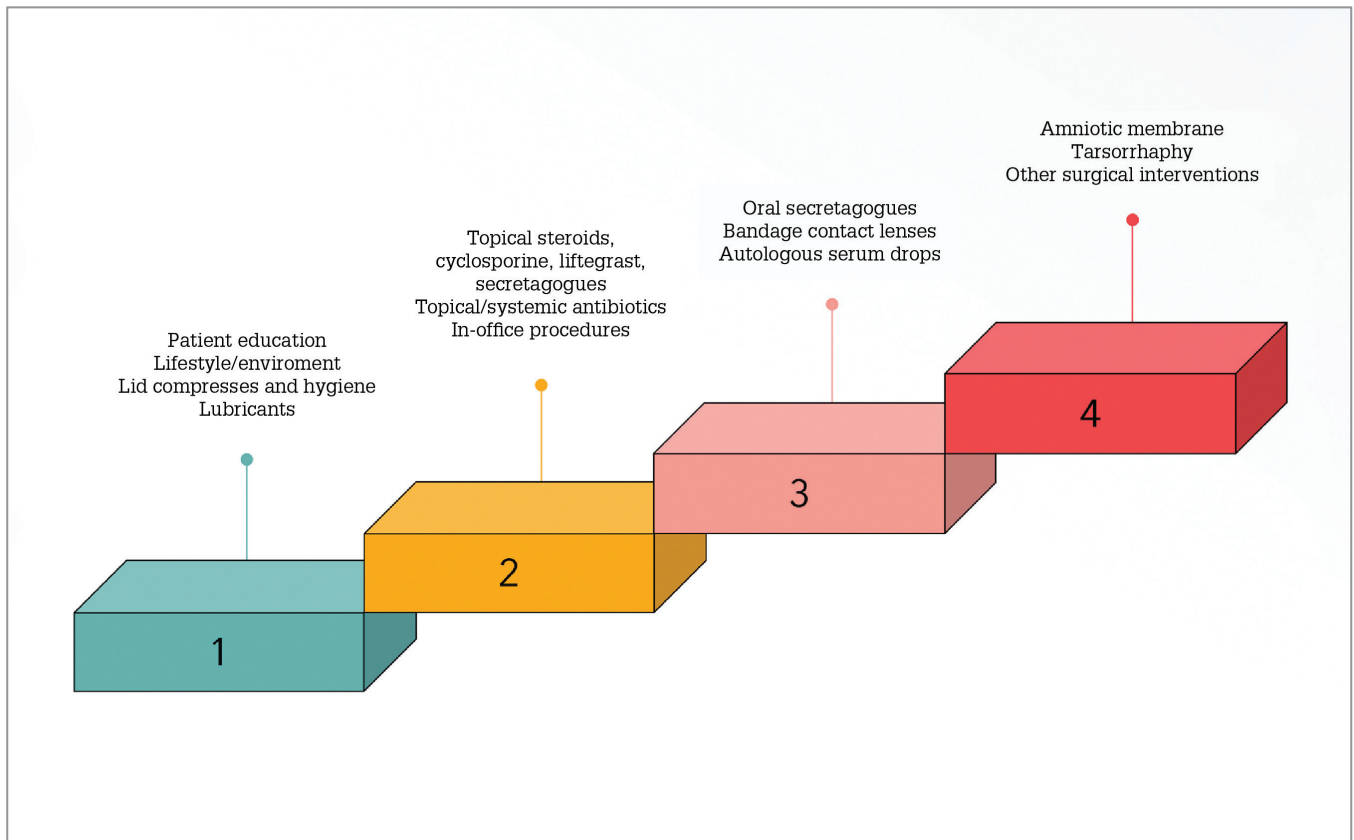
Amniotic membrane
Tarsorrhaphy
Other surgical interventions

Oral secretagogues
Bandage contact lenses
Autologous serum drops

Topical steroids, cyclosporine, liftegrast, secretagogues
Topical/systemic antibiotics
In-office procedures

Patient education
Lifestyle/enviroment
Lid compresses and hygiene
Lubricants

4

3

2

1